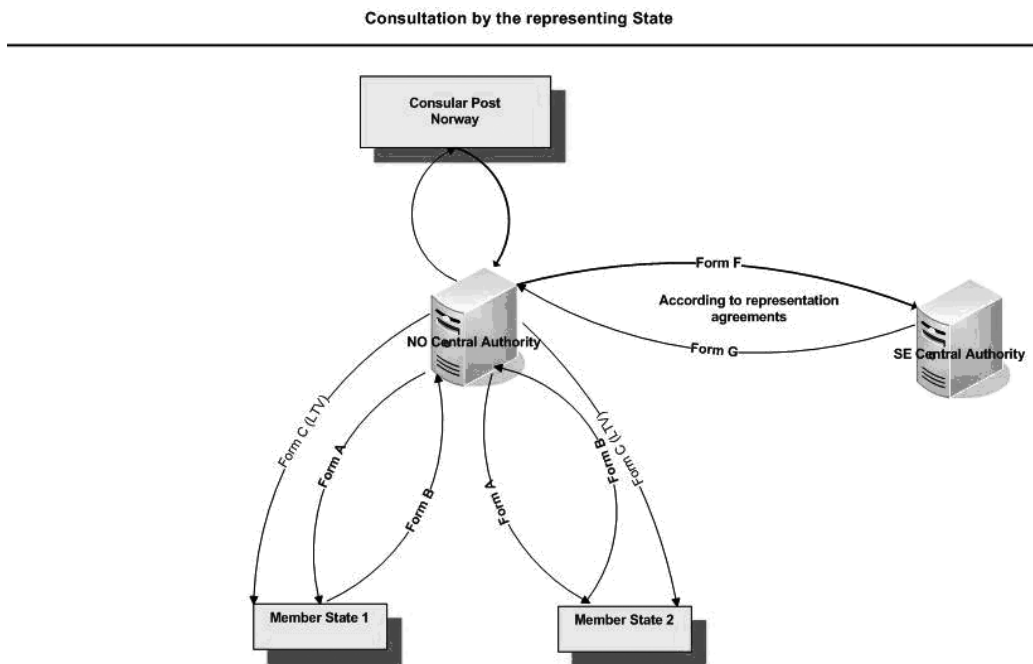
Consultation by the representing State

Consular Post
Norway

Form F

According to representation agreements

NO Central Authority

Form G

SE Central Authority

Form C (LTV)

Form A

Form B

Form A

Form B

Form C (LTV)

Member State 1

Member State 2